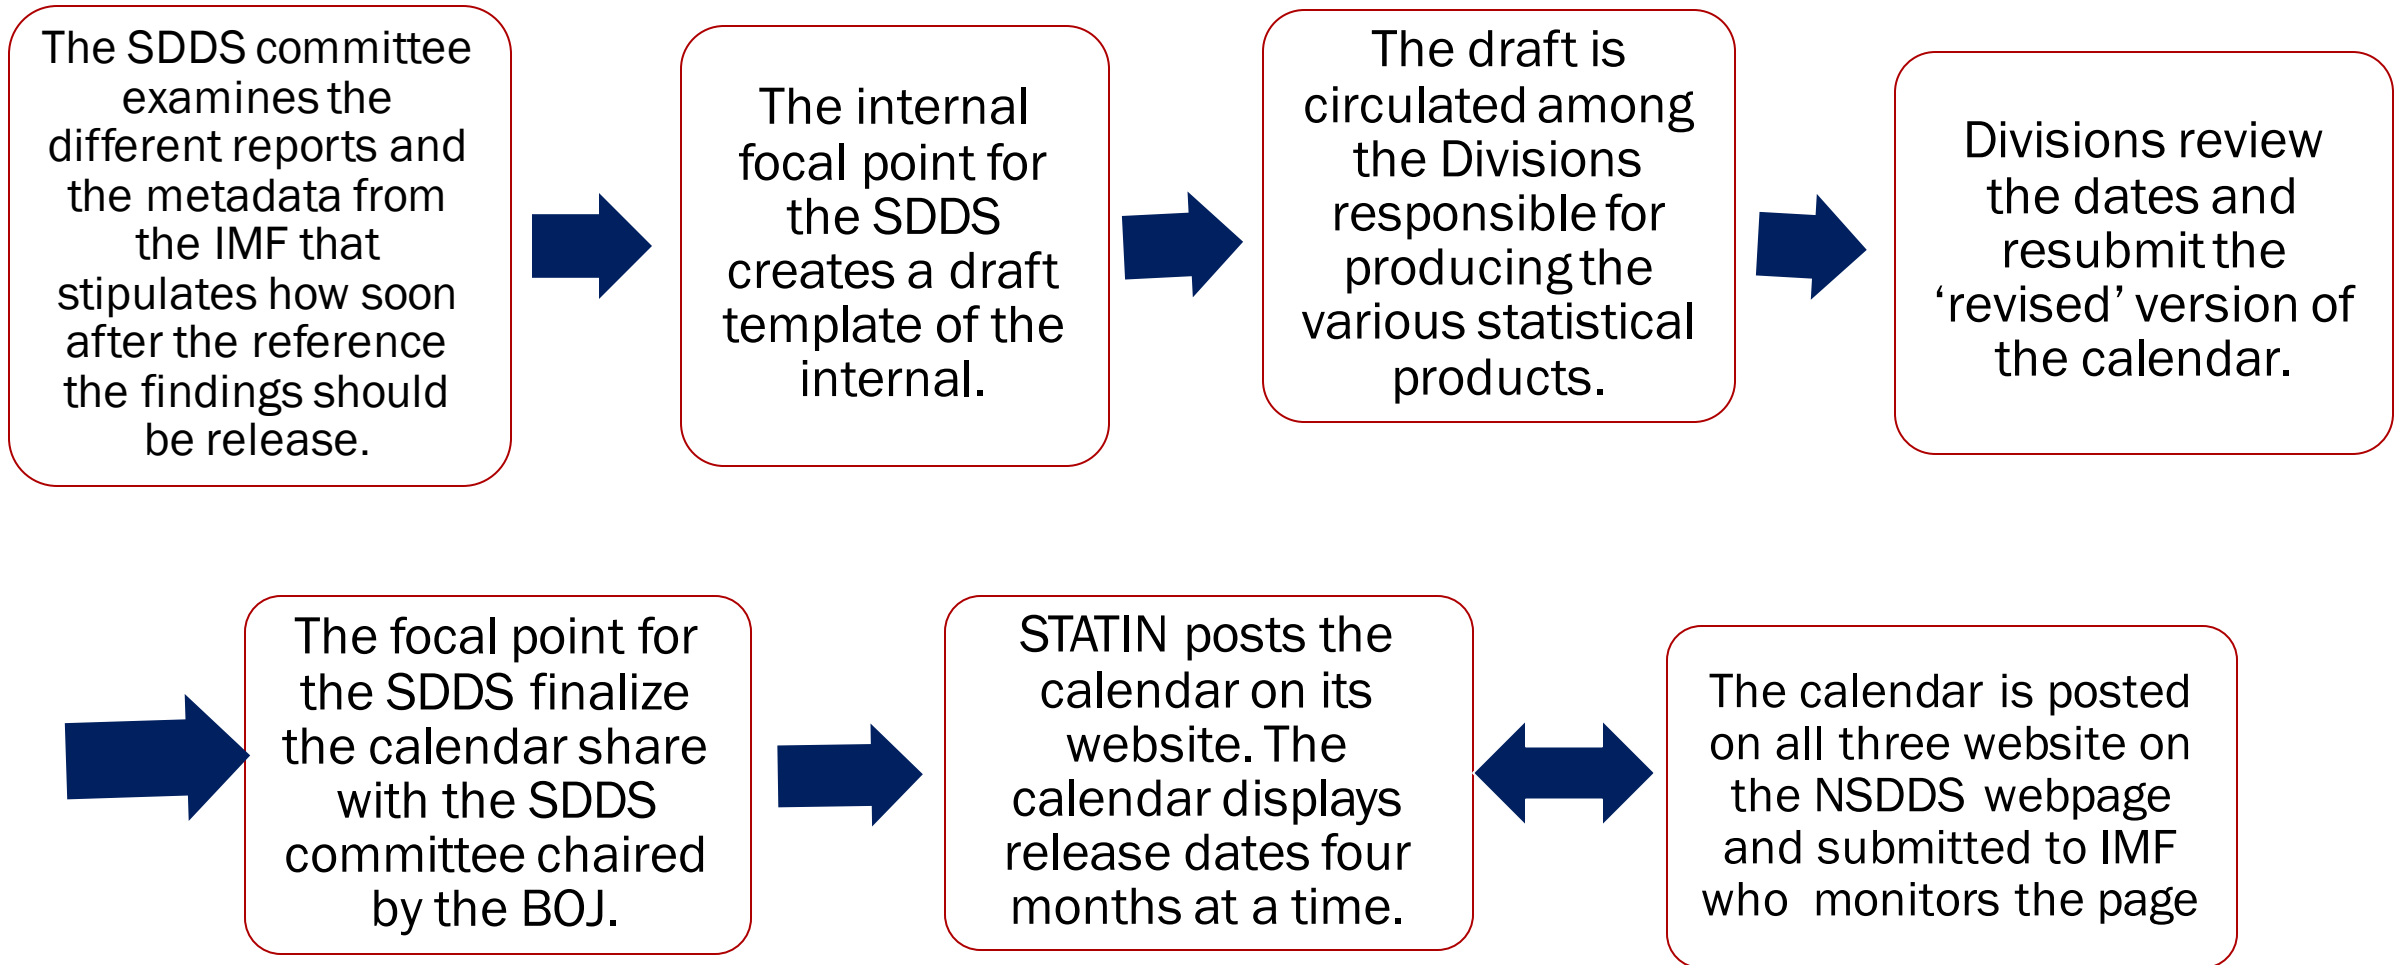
The SDDS committee examines the different reports and the metadata from the IMF that stipulates how soon after the reference the findings should be release.

The internal focal point for the SDDS creates a draft template of the internal.

The draft is circulated among the Divisions responsible for producing the various statistical products.

Divisions review the dates and resubmit the ‘revised’ version of the calendar.

The focal point for the SDDS finalize the calendar share with the SDDS committee chaired by the BOJ.

STATIN posts the calendar on its website. The calendar displays release dates four months at a time.

The calendar is posted on all three website on the NSDDS webpage and submitted to IMF who monitors the page